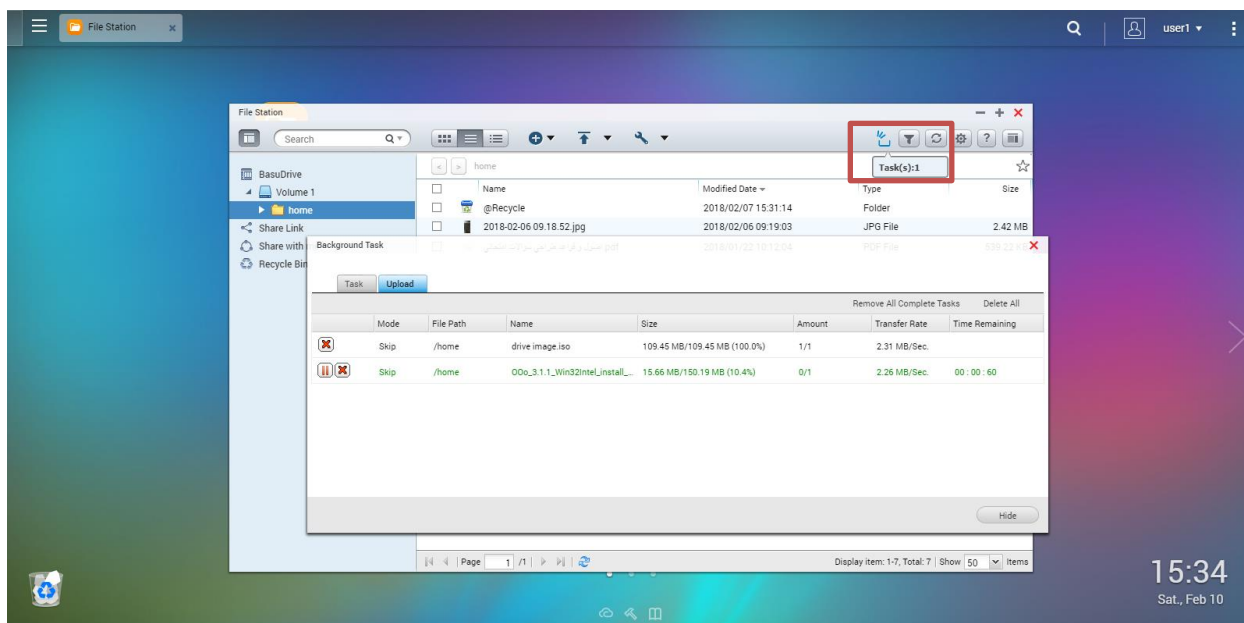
File Station
user1

File Station
Search
home
Task(s):1
BasuDrive
Volume 1
home
Share Link
Share with
Recycle Bin

| | Name | Modified Date | Type | Size |
|---|---|---|---|---|
| | @Recycle | 2018/02/07 15:31:14 | Folder | |
| | 2018-02-06 09.18.52.jpg | 2018/02/06 09:19:03 | JPG File | 2.42 MB |
| | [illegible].pdf | 2018/01/22 10:12:04 | PDF File | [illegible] |

Background Task
Task
Upload
Remove All Complete Tasks
Delete All

| | Mode | File Path | Name | Size | Amount | Transfer Rate | Time Remaining |
|---|---|---|---|---|---|---|---|
| | Skip | /home | drive image.iso | 109.45 MB/109.45 MB (100.0%) | 1/1 | 2.31 MB/Sec. | |
| | Skip | /home | OOo_3.1.1_Win32Intel_install_... | 15.66 MB/150.19 MB (10.4%) | 0/1 | 2.26 MB/Sec. | 00 : 00 : 60 |

Hide

Page 1 /1
Display item: 1-7, Total: 7 | Show 50 Items

15:34
Sat., Feb 10